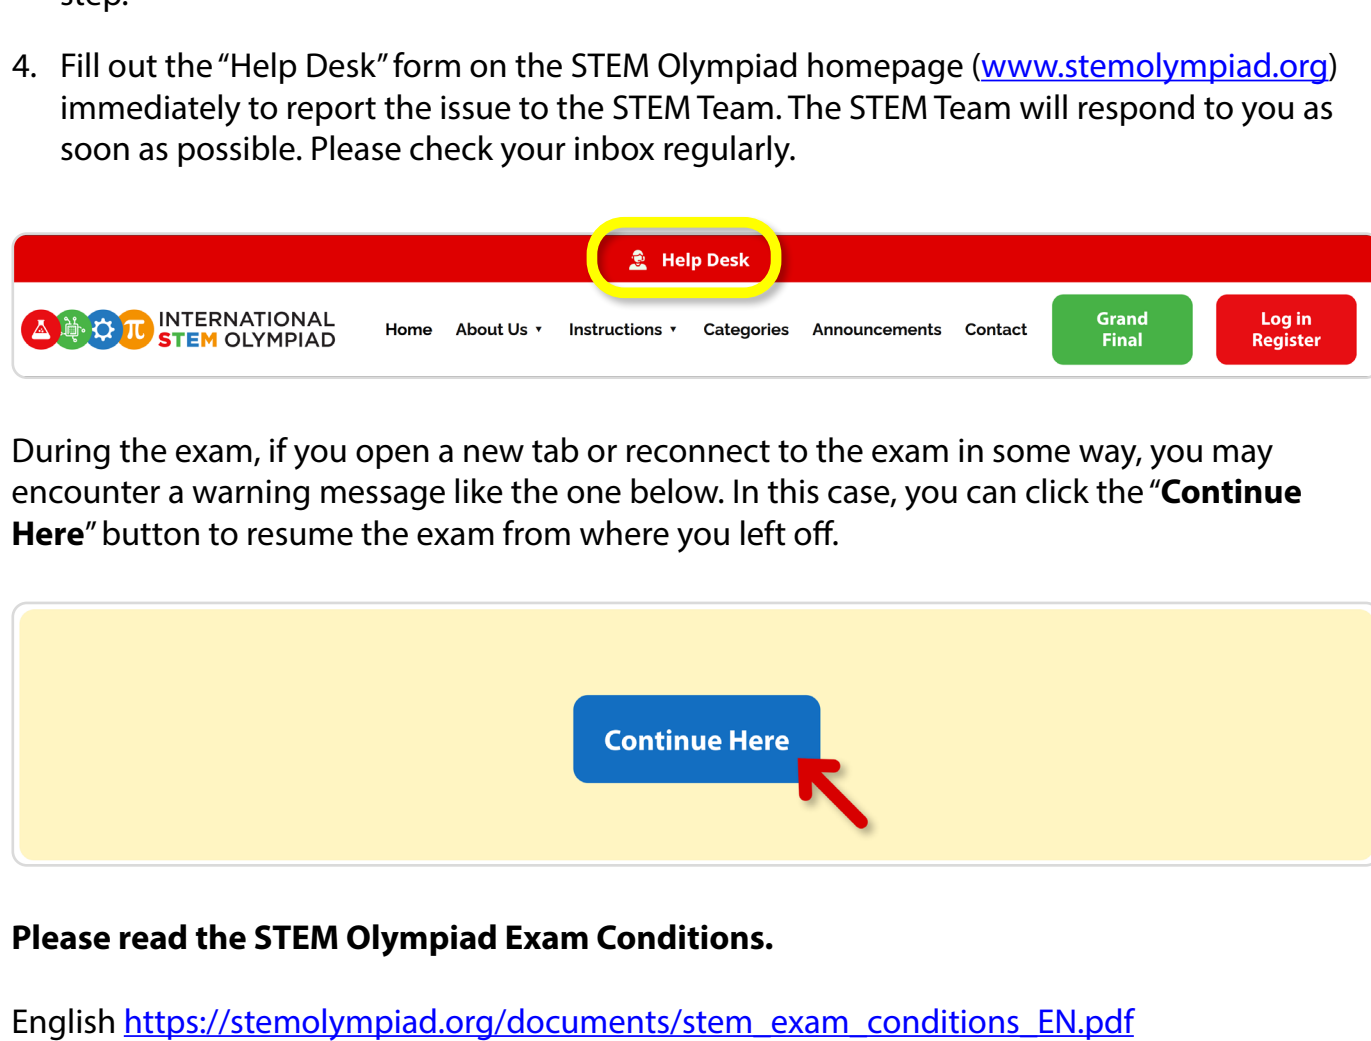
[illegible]

4. Fill out the "Help Desk" form on the STEM Olympiad homepage (www.stemolympiad.org) immediately to report the issue to the STEM Team. The STEM Team will respond to you as soon as possible. Please check your inbox regularly.

Help Desk

INTERNATIONAL STEM OLYMPIAD

Home About Us ▾ Instructions ▾ Categories Announcements Contact Grand Final Log in Register

During the exam, if you open a new tab or reconnect to the exam in some way, you may encounter a warning message like the one below. In this case, you can click the "**Continue Here**" button to resume the exam from where you left off.

Continue Here

**Please read the STEM Olympiad Exam Conditions.**

English https://stemolympiad.org/documents/stem_exam_conditions_EN.pdf